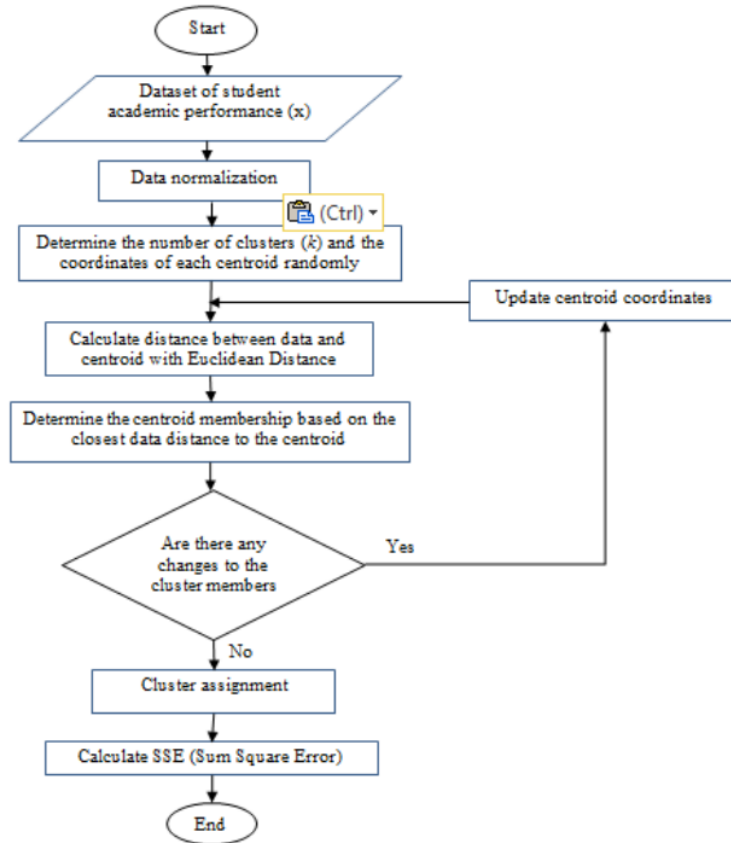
Start

Dataset of student academic performance (x)

Data normalization

(Ctrl)

Determine the number of clusters ($k$) and the coordinates of each centroid randomly

Update centroid coordinates

Calculate distance between data and centroid with Euclidean Distance

Determine the centroid membership based on the closest data distance to the centroid

Are there any changes to the cluster members

Yes

No

Cluster assignment

Calculate SSE (Sum Square Error)

End